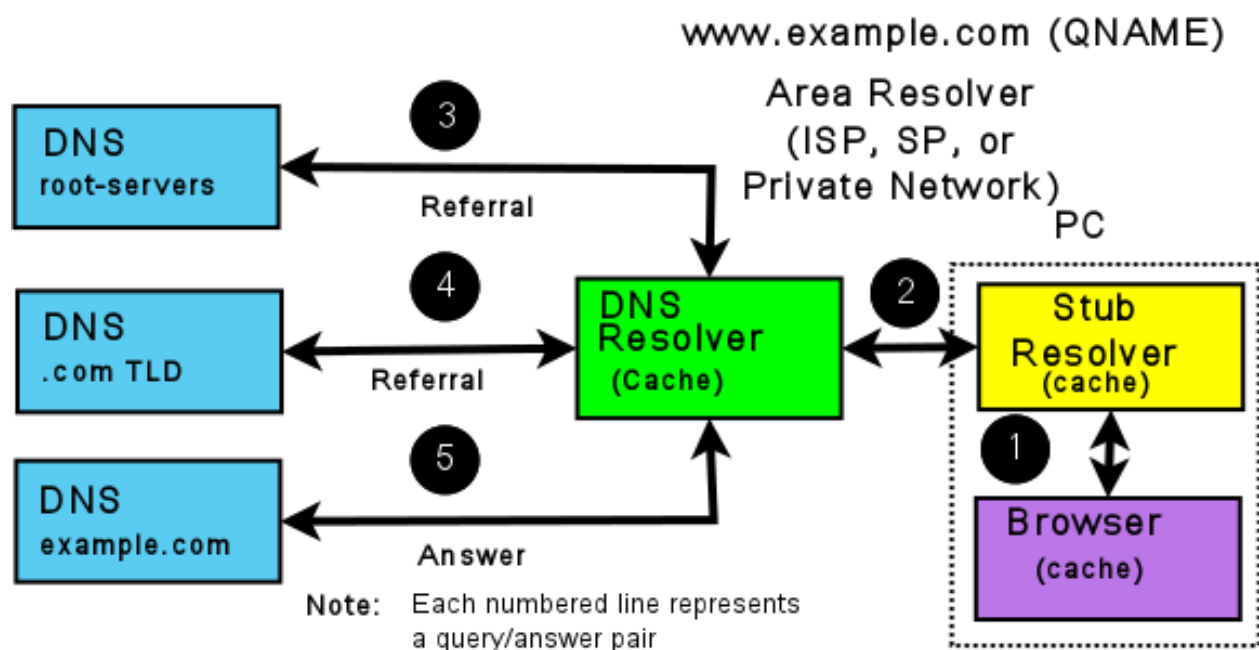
www.example.com (QNAME)

Area Resolver
(ISP, SP, or
Private Network)

PC

DNS
root-servers

3

Referral

DNS
.com TLD

4

Referral

DNS
Resolver
(Cache)

2

Stub
Resolver
(cache)

1

DNS
example.com

5

Answer

Browser
(cache)

Note: Each numbered line represents a query/answer pair